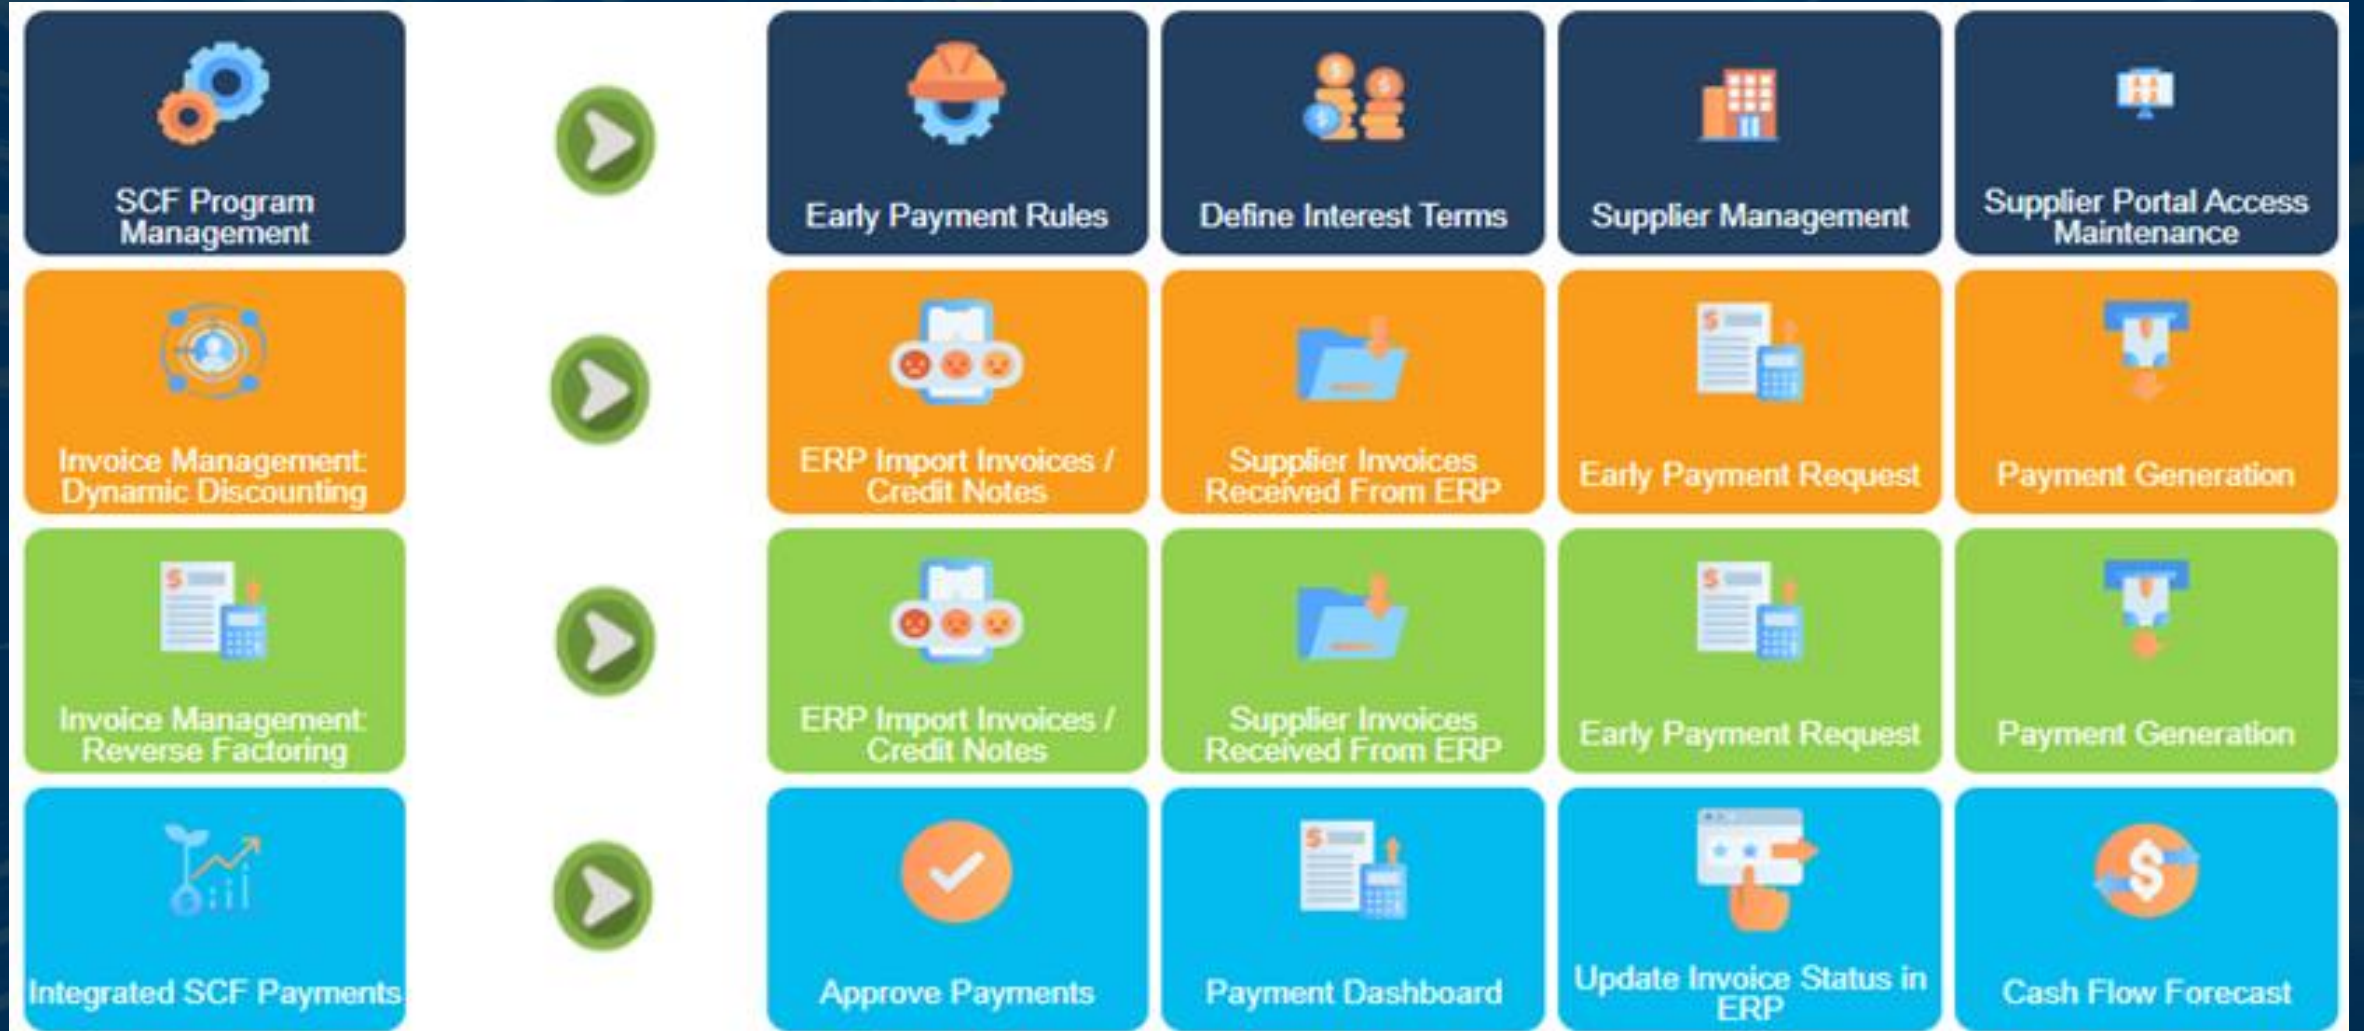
SCF Program Management

Early Payment Rules

Define Interest Terms

Supplier Management

Supplier Portal Access Maintenance

Invoice Management: Dynamic Discounting

ERP Import Invoices / Credit Notes

Supplier Invoices Received From ERP

Early Payment Request

Payment Generation

Invoice Management: Reverse Factoring

ERP Import Invoices / Credit Notes

Supplier Invoices Received From ERP

Early Payment Request

Payment Generation

Integrated SCF Payments

Approve Payments

Payment Dashboard

Update Invoice Status in ERP

Cash Flow Forecast